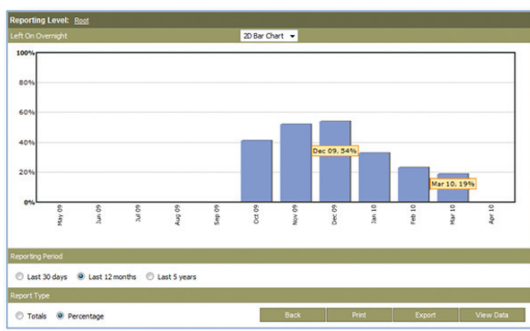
Reporting Level: Root

Left On Overnight

2D Bar Chart

100%
80%
60%
40%
20%
0%

May 09
Jun 09
Jul 09
Aug 09
Sep 09
Oct 09
Nov 09
Dec 09
Jan 10
Feb 10
Mar 10
Apr 10

Dec 09, 54%

Mar 10, 19%

Reporting Period

Last 30 days
Last 12 months
Last 5 years

Report Type

Totals
Percentage

Back
Print
Export
View Data